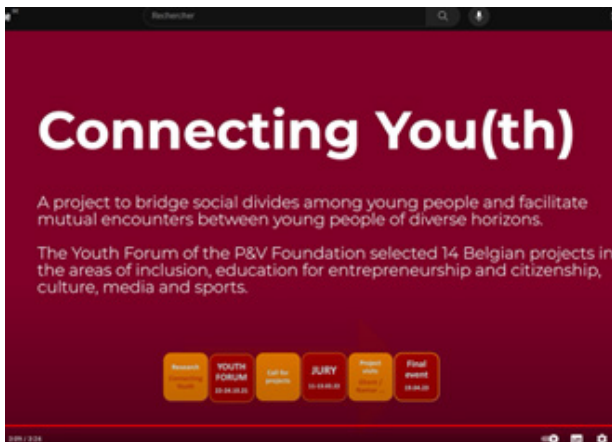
Rechercher

Connecting You(th)

A project to bridge social divides among young people and facilitate mutual encounters between young people of diverse horizons.

The Youth Forum of the P&V Foundation selected 14 Belgian projects in the areas of inclusion, education for entrepreneurship and citizenship, culture, media and sports.

Research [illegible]

YOUTH FORUM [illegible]

Call for projects

JURY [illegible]

Project visits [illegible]

Final event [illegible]

0:09 / 3:24